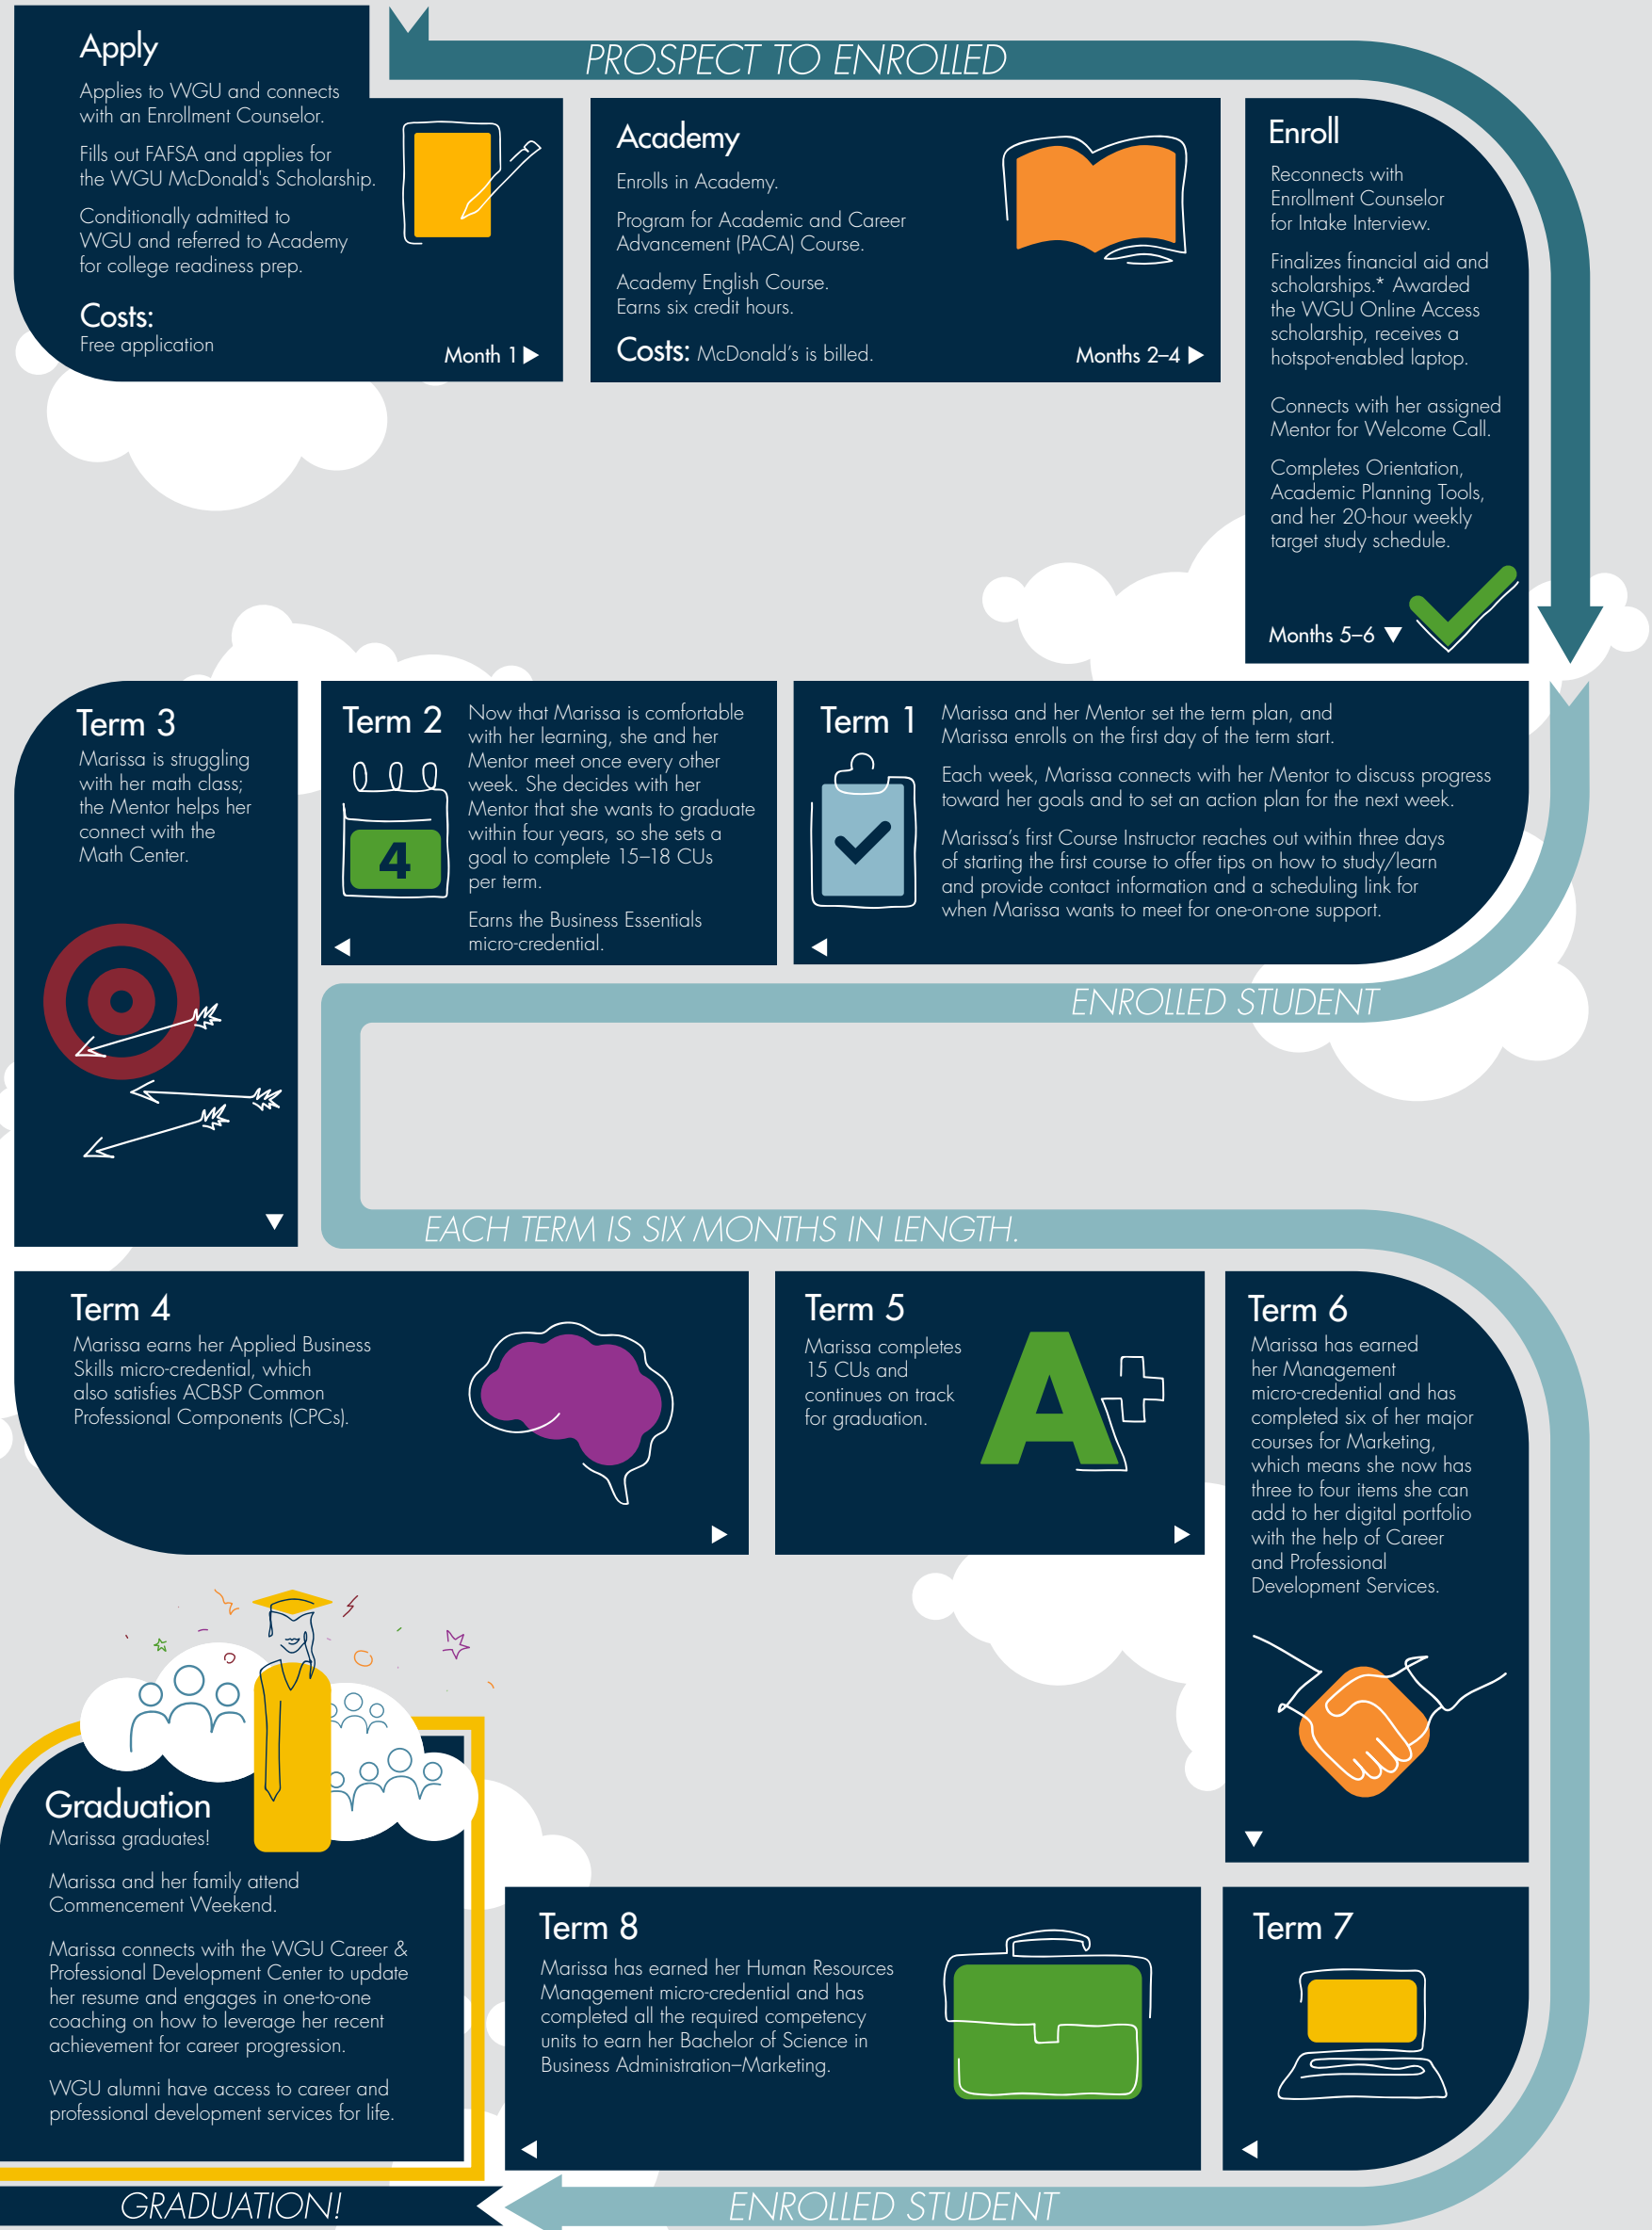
PROSPECT TO ENROLLED

Apply

Applies to WGU and connects with an Enrollment Counselor.

Fills out FAFSA and applies for the WGU McDonald's Scholarship.

Conditionally admitted to WGU and referred to Academy for college readiness prep.

Costs:
Free application

Month 1

Academy

Enrolls in Academy.

Program for Academic and Career Advancement (PACA) Course.

Academy English Course. Earns six credit hours.

Costs: McDonald's is billed.

Months 2–4

Enroll

Reconnects with Enrollment Counselor for Intake Interview.

Finalizes financial aid and scholarships.* Awarded the WGU Online Access scholarship, receives a hotspot-enabled laptop.

Connects with her assigned Mentor for Welcome Call.

Completes Orientation, Academic Planning Tools, and her 20-hour weekly target study schedule.

Months 5–6

Term 1

Marissa and her Mentor set the term plan, and Marissa enrolls on the first day of the term start.

Each week, Marissa connects with her Mentor to discuss progress toward her goals and to set an action plan for the next week.

Marissa's first Course Instructor reaches out within three days of starting the first course to offer tips on how to study/learn and provide contact information and a scheduling link for when Marissa wants to meet for one-on-one support.

Term 2

4

Now that Marissa is comfortable with her learning, she and her Mentor meet once every other week. She decides with her Mentor that she wants to graduate within four years, so she sets a goal to complete 15–18 CUs per term.

Earns the Business Essentials micro-credential.

Term 3

Marissa is struggling with her math class; the Mentor helps her connect with the Math Center.

ENROLLED STUDENT

EACH TERM IS SIX MONTHS IN LENGTH.

Term 4

Marissa earns her Applied Business Skills micro-credential, which also satisfies ACBSP Common Professional Components (CPCs).

Term 5

Marissa completes 15 CUs and continues on track for graduation.

A+

Term 6

Marissa has earned her Management micro-credential and has completed six of her major courses for Marketing, which means she now has three to four items she can add to her digital portfolio with the help of Career and Professional Development Services.

Graduation

Marissa graduates!

Marissa and her family attend Commencement Weekend.

Marissa connects with the WGU Career & Professional Development Center to update her resume and engages in one-to-one coaching on how to leverage her recent achievement for career progression.

WGU alumni have access to career and professional development services for life.

Term 8

Marissa has earned her Human Resources Management micro-credential and has completed all the required competency units to earn her Bachelor of Science in Business Administration–Marketing.

Term 7

GRADUATION!

ENROLLED STUDENT